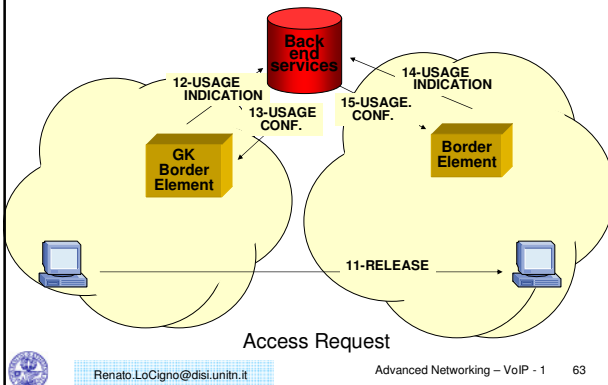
Back end services

12-USAGE INDICATION

13-USAGE CONF.

14-USAGE INDICATION

15-USAGE. CONF.

GK Border Element

Border Element

11-RELEASE

Access Request

Renato.LoCigno@disi.unitn.it

Advanced Networking – VoIP - 1

63